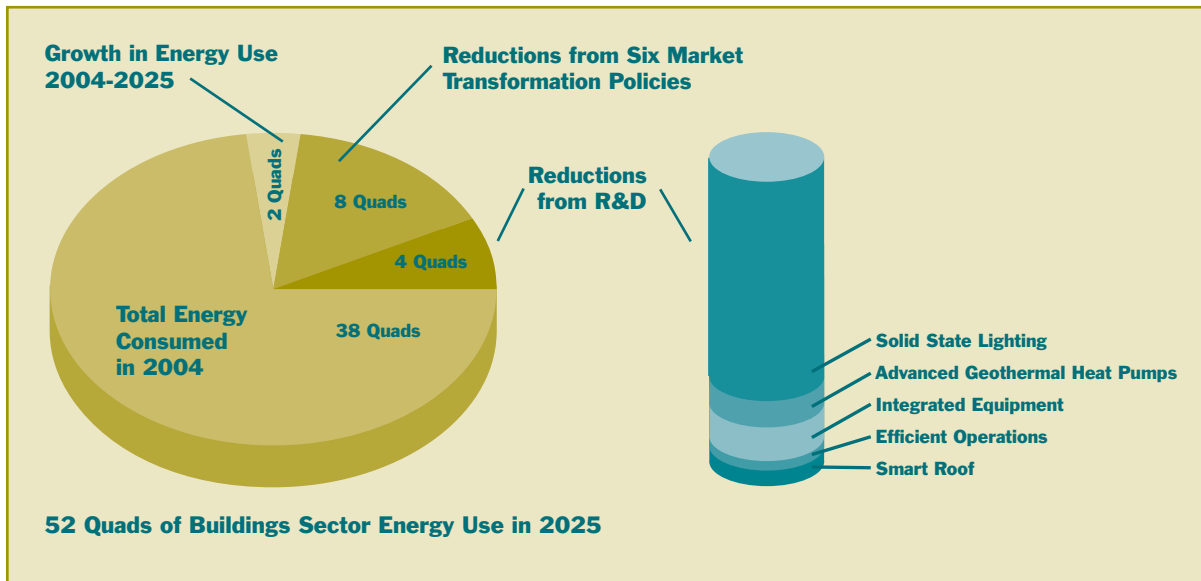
Growth in Energy Use 2004-2025

Reductions from Six Market Transformation Policies

2 Quads

8 Quads

4 Quads

Reductions from R&D

Total Energy Consumed in 2004

38 Quads

Solid State Lighting

Advanced Geothermal Heat Pumps

Integrated Equipment

Efficient Operations

Smart Roof

52 Quads of Buildings Sector Energy Use in 2025